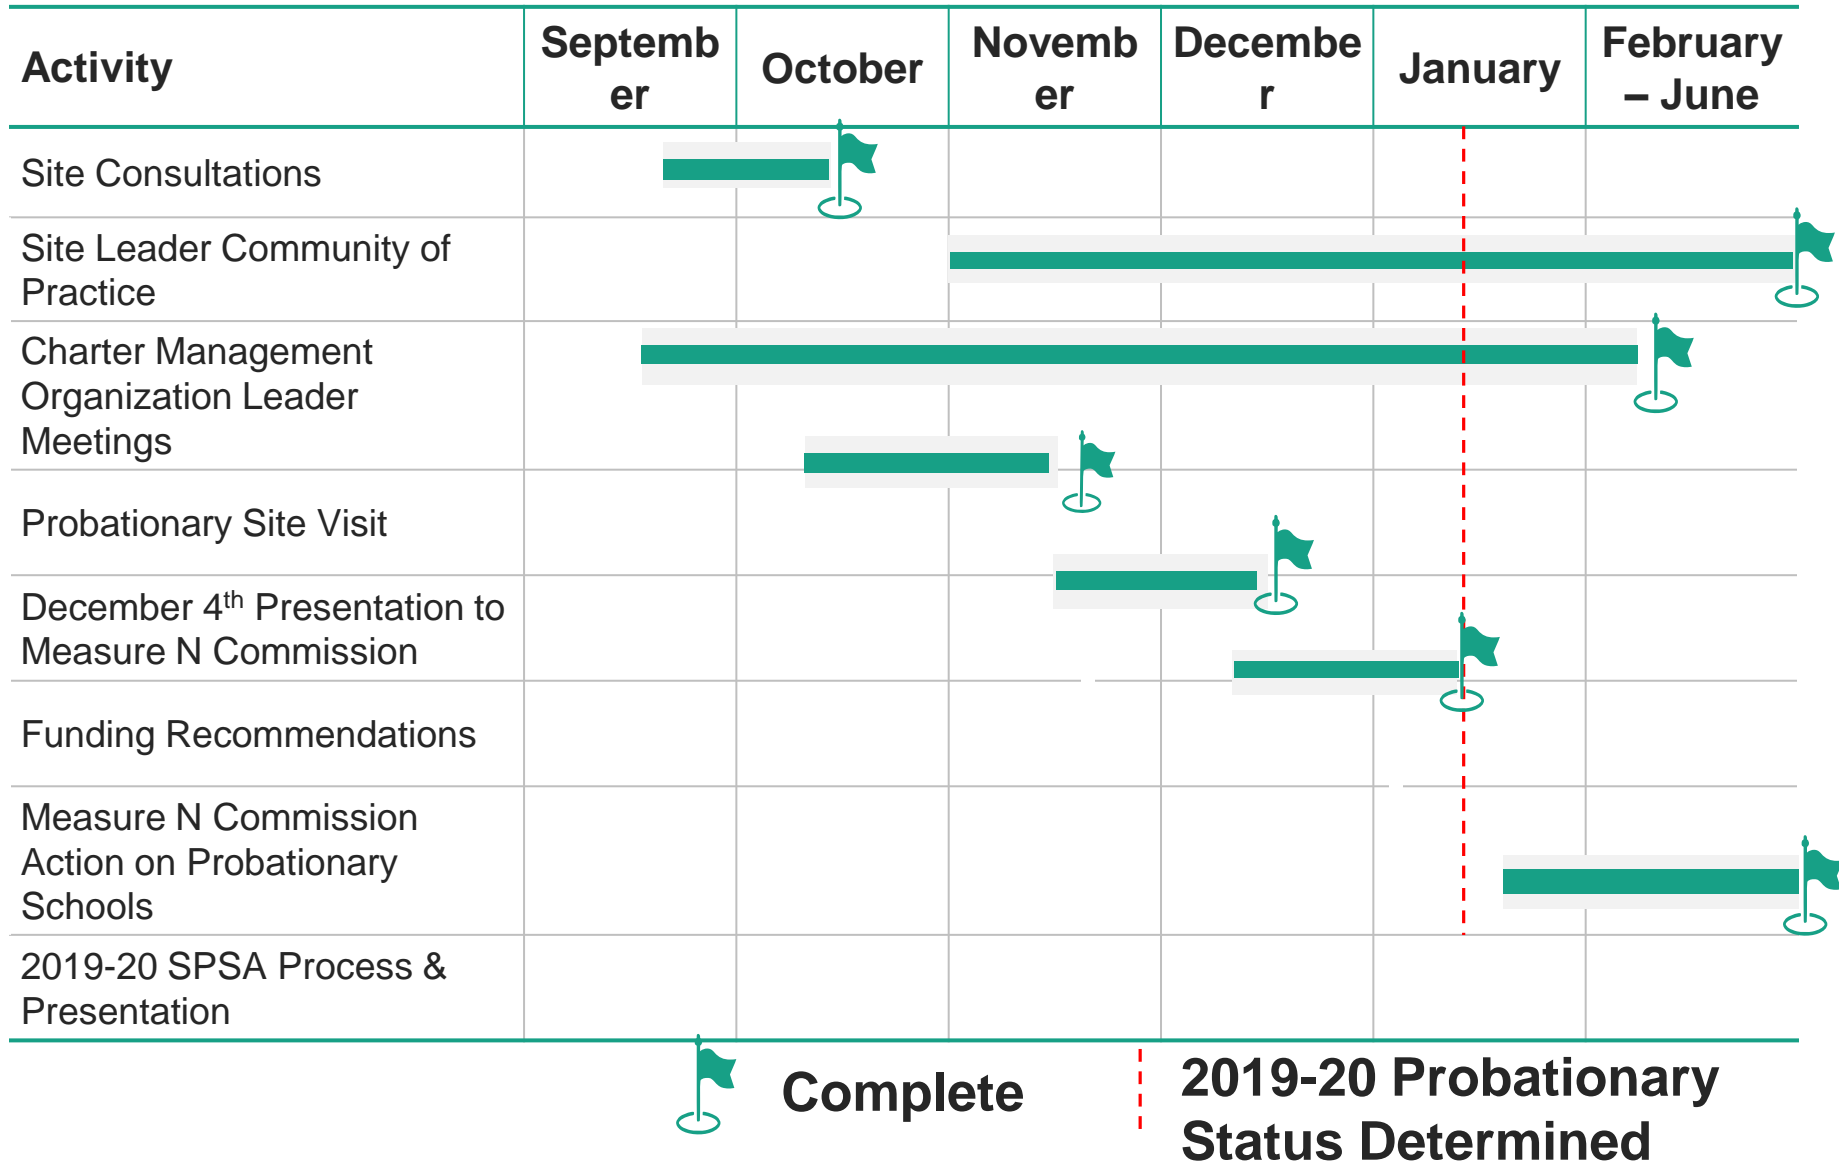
| Activity | September | October | November | December | January | February – June |
|---|---|---|---|---|---|---|
| Site Consultations | | | | | | |
| Site Leader Community of Practice | | | | | | |
| Charter Management Organization Leader Meetings | | | | | | |
| Probationary Site Visit | | | | | | |
| December 4$^{th}$ Presentation to Measure N Commission | | | | | | |
| Funding Recommendations | | | | | | |
| Measure N Commission Action on Probationary Schools | | | | | | |
| 2019-20 SPSA Process & Presentation | | | | | | |

Complete

2019-20 Probationary Status Determined